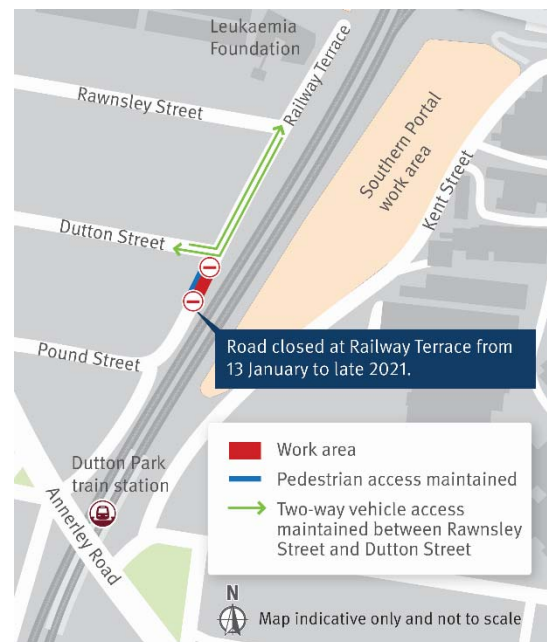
Leukaemia Foundation

Railway Terrace

Rawnsley Street

Southern Portal work area

Kent Street

Dutton Street

Road closed at Railway Terrace from 13 January to late 2021.

Pound Street

Dutton Park train station

Annerley Road

Work area

Pedestrian access maintained

Two-way vehicle access maintained between Rawnsley Street and Dutton Street

N

Map indicative only and not to scale